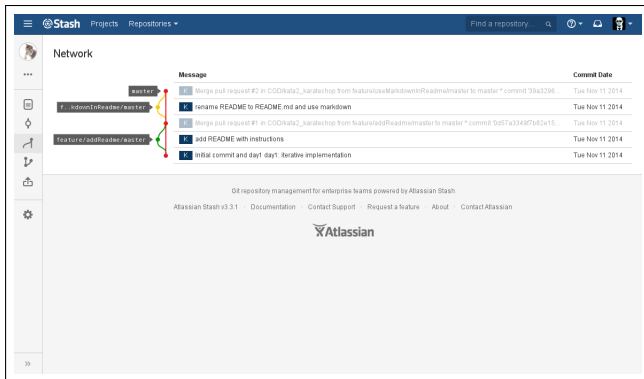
Stash Projects Repositories

Find a repository...

Network

master

f...kdownInReadme/master

feature/addReadme/master

| Message | Commit Date |
|---|---|
| K Merge pull request #2 in COD/kata2_karatechop from feature/useMarkdownInReadme/master to master * commit '39a3296... | Tue Nov 11 2014 |
| K rename README to README.md and use markdown | Tue Nov 11 2014 |
| K Merge pull request #1 in COD/kata2_karatechop from feature/addReadme/master to master * commit '0d57a3349f7b82e15... | Tue Nov 11 2014 |
| K add README with instructions | Tue Nov 11 2014 |
| K initial commit and day1 day1: iterative implementation | Tue Nov 11 2014 |

Git repository management for enterprise teams powered by Atlassian Stash

Atlassian Stash v3.3.1 · Documentation · Contact Support · Request a feature · About · Contact Atlassian

Atlassian

»